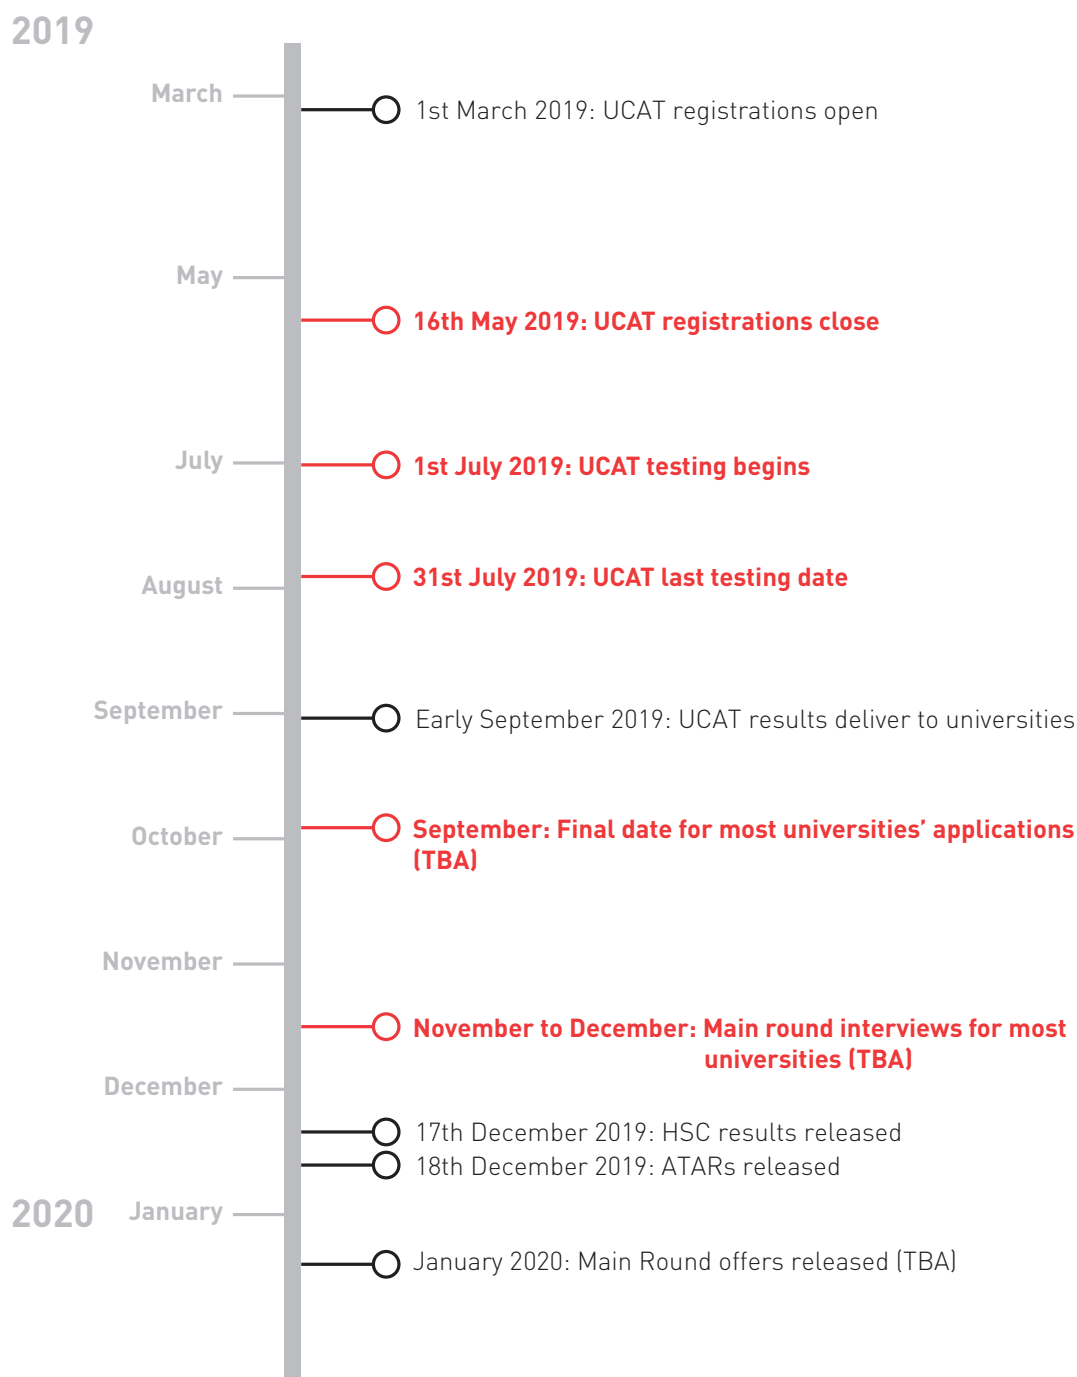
2019

March

1st March 2019: UCAT registrations open

May

16th May 2019: UCAT registrations close

July

1st July 2019: UCAT testing begins

August

31st July 2019: UCAT last testing date

September

Early September 2019: UCAT results deliver to universities

October

September: Final date for most universities' applications (TBA)

November

November to December: Main round interviews for most universities (TBA)

December

17th December 2019: HSC results released

18th December 2019: ATARs released

2020 January

January 2020: Main Round offers released (TBA)